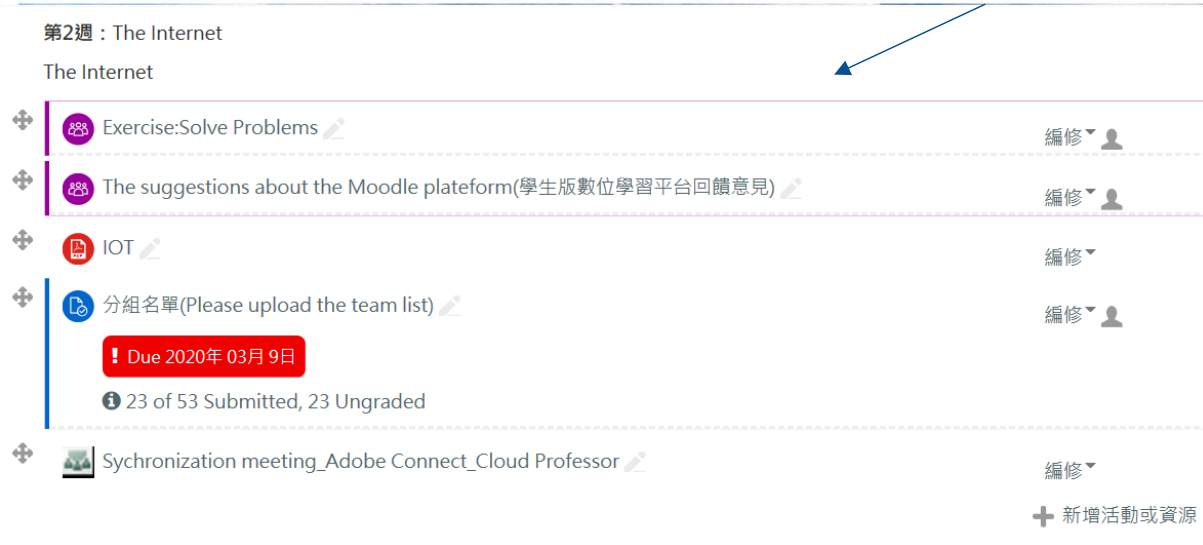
第2週：The Internet

The Internet

Exercise:Solve Problems

編修

The suggestions about the Moodle plateform(學生版數位學習平台回饋意見)

編修

IOT

編修

分組名單(Please upload the team list)

編修

Due 2020年 03月 9日

23 of 53 Submitted, 23 Ungraded

Sychronization meeting_Adobe Connect_Cloud Professor

編修

新增活動或資源